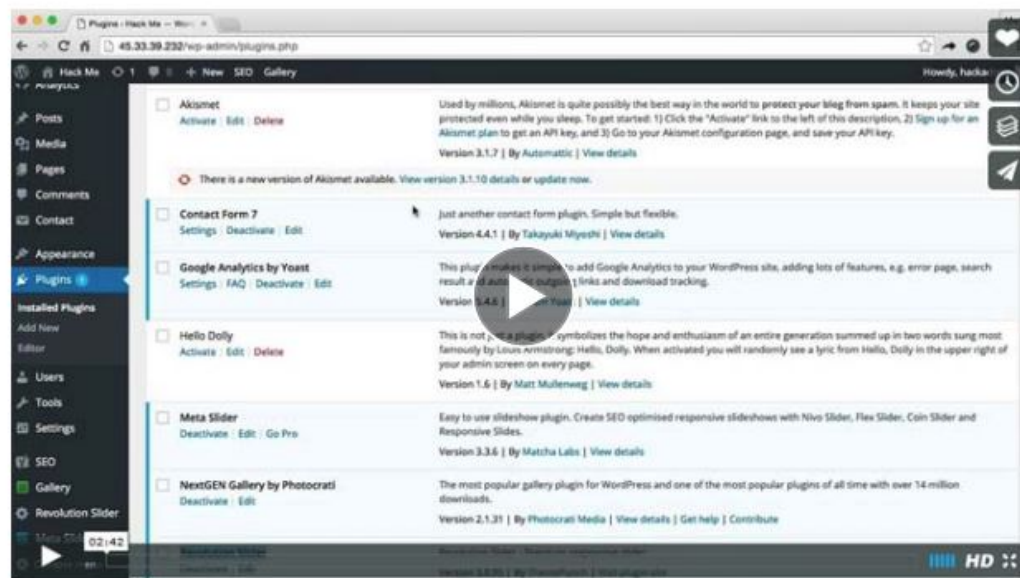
Plugins ‹ Hack Me — Wor

45.33.39.232/wp-admin/plugins.php

Hack Me 1 + New SEO Gallery Howdy, hacka

Analytics

Posts

Media

Pages

Comments

Contact

Appearance

Plugins

Installed Plugins

Add New

Editor

Users

Tools

Settings

SEO

Gallery

Revolution Slider

Meta Slider

Akismet
Activate | Edit | Delete

Used by millions, Akismet is quite possibly the best way in the world to protect your blog from spam. It keeps your site protected even while you sleep. To get started: 1) Click the "Activate" link to the left of this description, 2) Sign up for an Akismet plan to get an API key, and 3) Go to your Akismet configuration page, and save your API key.

Version 3.1.7 | By Automattic | View details

There is a new version of Akismet available. View version 3.1.10 details or update now.

Contact Form 7
Settings | Deactivate | Edit

Just another contact form plugin. Simple but flexible.

Version 4.4.1 | By Takayuki Miyoshi | View details

Google Analytics by Yoast
Settings | FAQ | Deactivate | Edit

This plugin makes it simple to add Google Analytics to your WordPress site, adding lots of features, e.g. error page, search result and automatic outgoing links and download tracking.

Version 5.4.6 | By Team Yoast | View details

Hello Dolly
Activate | Edit | Delete

This is not just a plugin, it symbolizes the hope and enthusiasm of an entire generation summed up in two words sung most famously by Louis Armstrong: Hello, Dolly. When activated you will randomly see a lyric from Hello, Dolly in the upper right of your admin screen on every page.

Version 1.6 | By Matt Mullenweg | View details

Meta Slider
Deactivate | Edit | Go Pro

Easy to use slideshow plugin. Create SEO optimised responsive slideshows with Nivo Slider, Flex Slider, Coin Slider and Responsive Slides.

Version 3.3.6 | By Matcha Labs | View details

NextGEN Gallery by Photocrati
Deactivate | Edit

The most popular gallery plugin for WordPress and one of the most popular plugins of all time with over 14 million downloads.

Version 2.1.31 | By Photocrati Media | View details | Get help | Contribute

Revolution Slider

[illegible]

02:42

HD